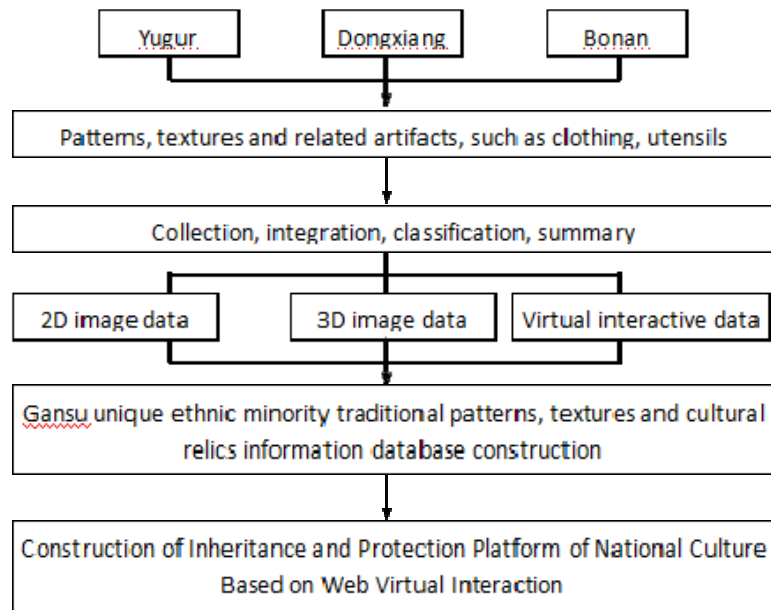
Yugur

Dongxiang

Bonan

Patterns, textures and related artifacts, such as clothing, utensils

Collection, integration, classification, summary

2D image data

3D image data

Virtual interactive data

Gansu unique ethnic minority traditional patterns, textures and cultural relics information database construction

Construction of Inheritance and Protection Platform of National Culture Based on Web Virtual Interaction